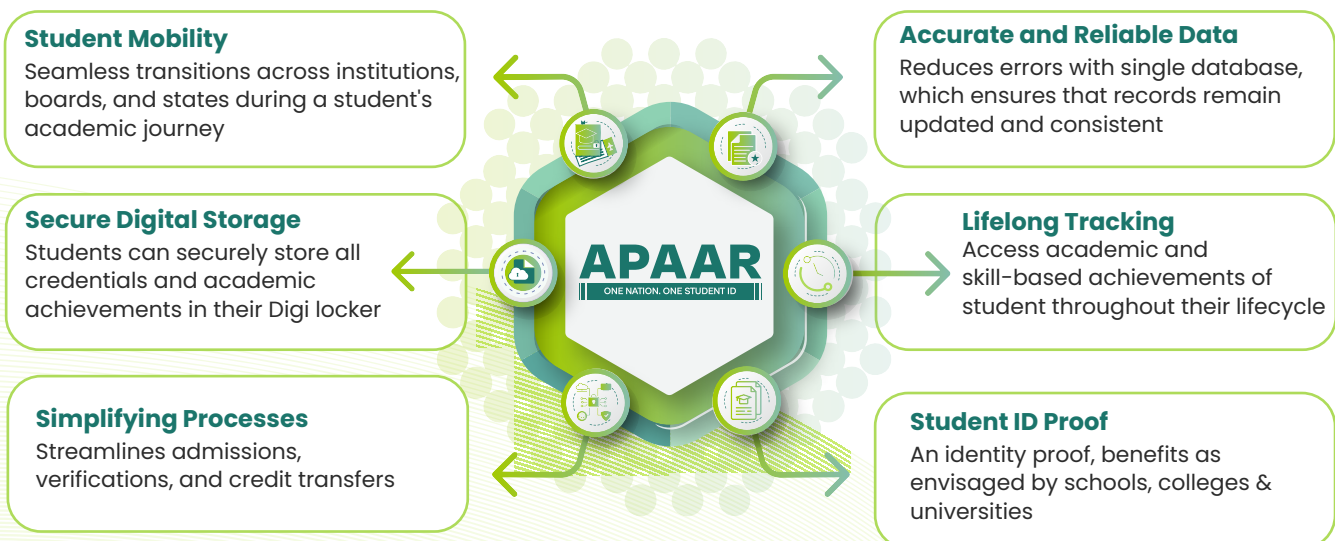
Student Mobility
Seamless transitions across institutions, boards, and states during a student's academic journey

Secure Digital Storage
Students can securely store all credentials and academic achievements in their Digi locker

Simplifying Processes
Streamlines admissions, verifications, and credit transfers

APAAR
ONE NATION. ONE STUDENT ID

Accurate and Reliable Data
Reduces errors with single database, which ensures that records remain updated and consistent

Lifelong Tracking
Access academic and skill-based achievements of student throughout their lifecycle

Student ID Proof
An identity proof, benefits as envisaged by schools, colleges & universities